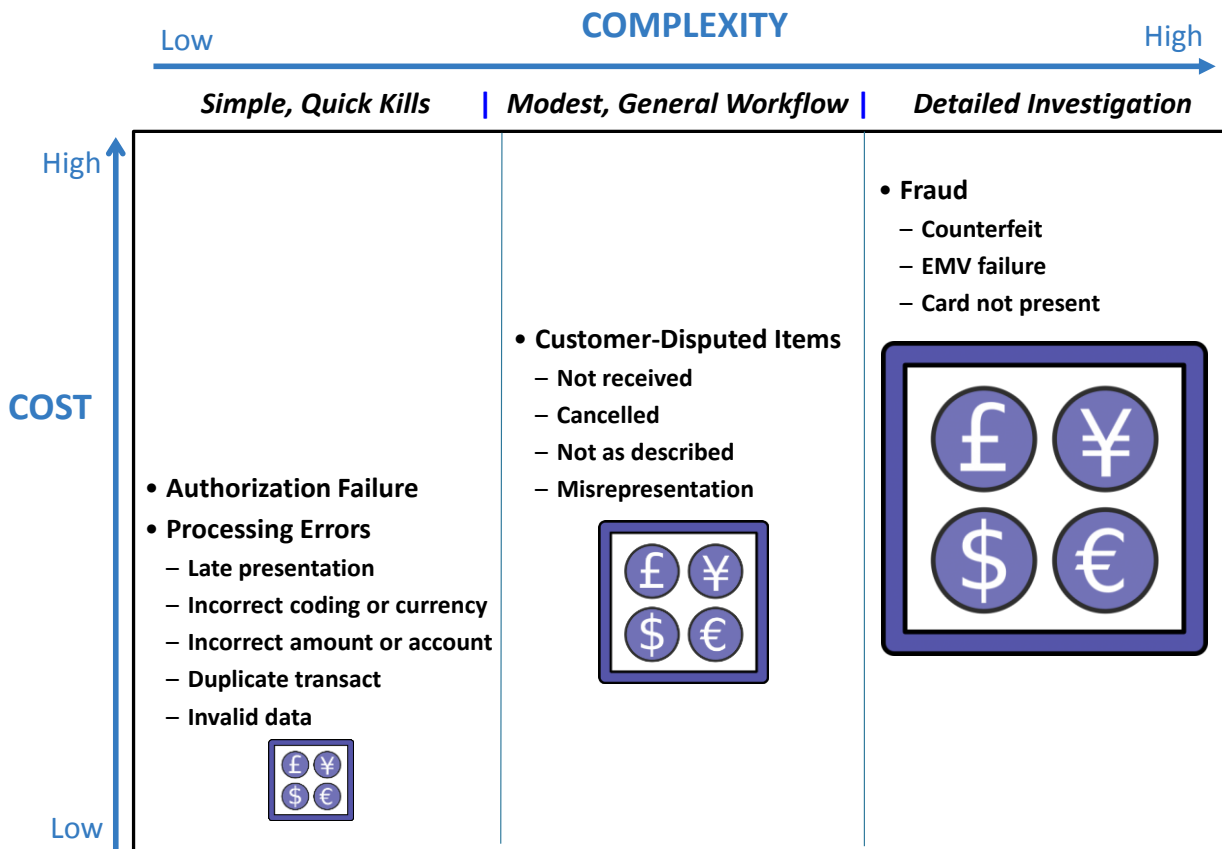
COMPLEXITY

Low

High

Simple, Quick Kills | Modest, General Workflow | Detailed Investigation

High

COST

Low

• Authorization Failure
• Processing Errors
– Late presentation
– Incorrect coding or currency
– Incorrect amount or account
– Duplicate transact
– Invalid data

£ ¥ $ €

• Customer-Disputed Items
– Not received
– Cancelled
– Not as described
– Misrepresentation

£ ¥ $ €

• Fraud
– Counterfeit
– EMV failure
– Card not present

£ ¥ $ €